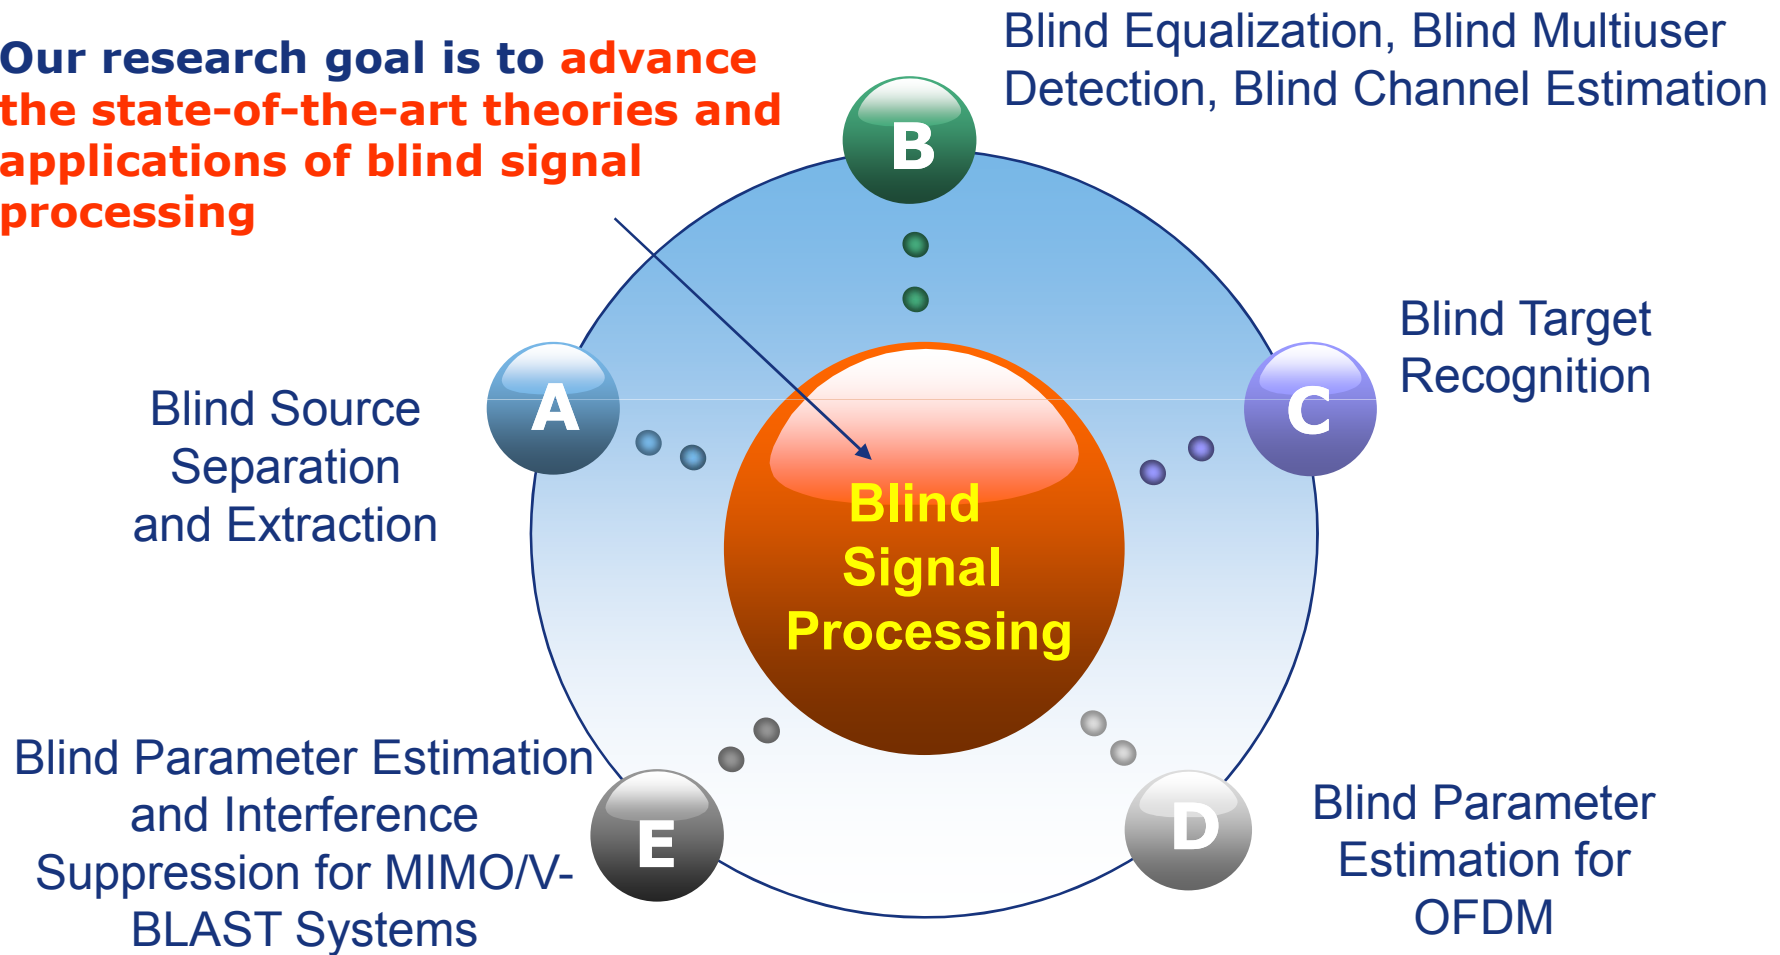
Our research goal is to advance the state-of-the-art theories and applications of blind signal processing

Blind Equalization, Blind Multiuser Detection, Blind Channel Estimation

B

Blind Target Recognition

C

A

Blind Source Separation and Extraction

Blind Signal Processing

Blind Parameter Estimation and Interference Suppression for MIMO/V-BLAST Systems

E

D

Blind Parameter Estimation for OFDM